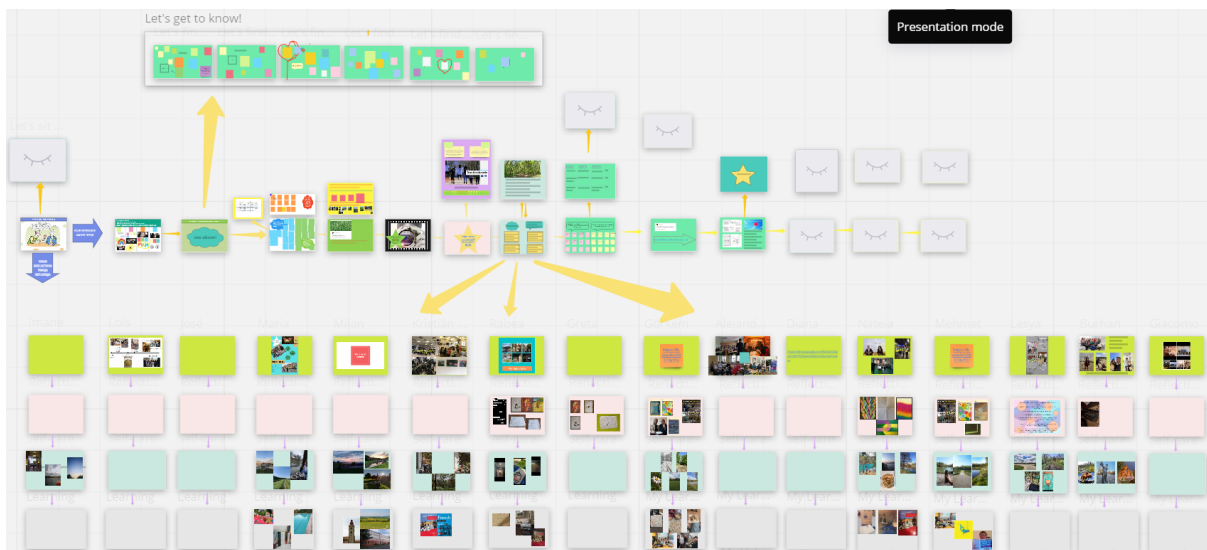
Let's get to know!

Presentation mode

Let's sit

Imane

Lola

Joost

Maria

Aidan

Kristian

Rabea

Greta

Alejandro

Diana

Natalia

Monique

Lease

Burhan

Learning

Learning

Learning

Learning

Learning

Learning

Learning

Learning

My Lear

My Lear

My Lear

My Lear

My Lear